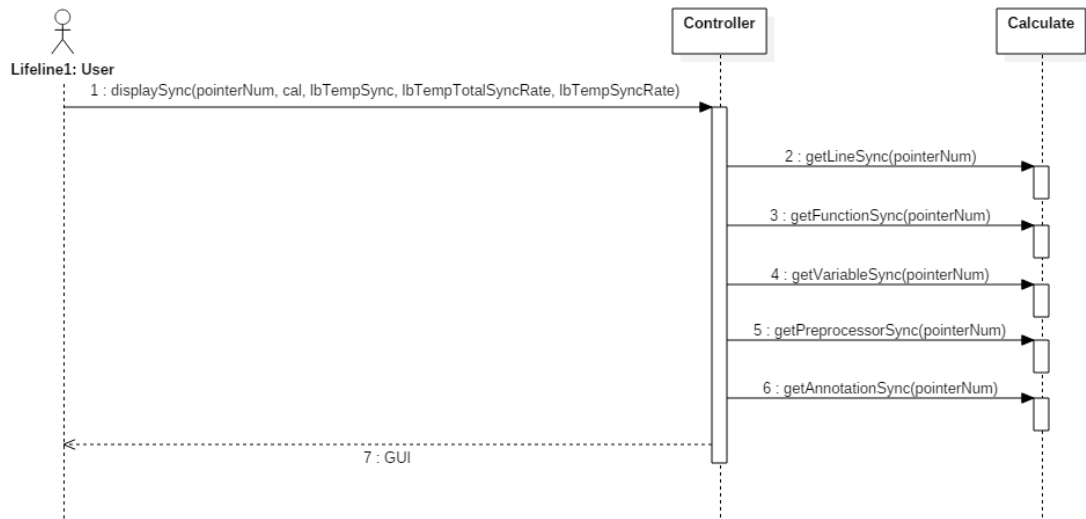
Lifeline1: User

Controller

Calculate

1 : displaySync(pointerNum, cal, lbTempSync, lbTempTotalSyncRate, lbTempSyncRate)

2 : getLineSync(pointerNum)

3 : getFunctionSync(pointerNum)

4 : getVariableSync(pointerNum)

5 : getPreprocessorSync(pointerNum)

6 : getAnnotationSync(pointerNum)

7 : GUI